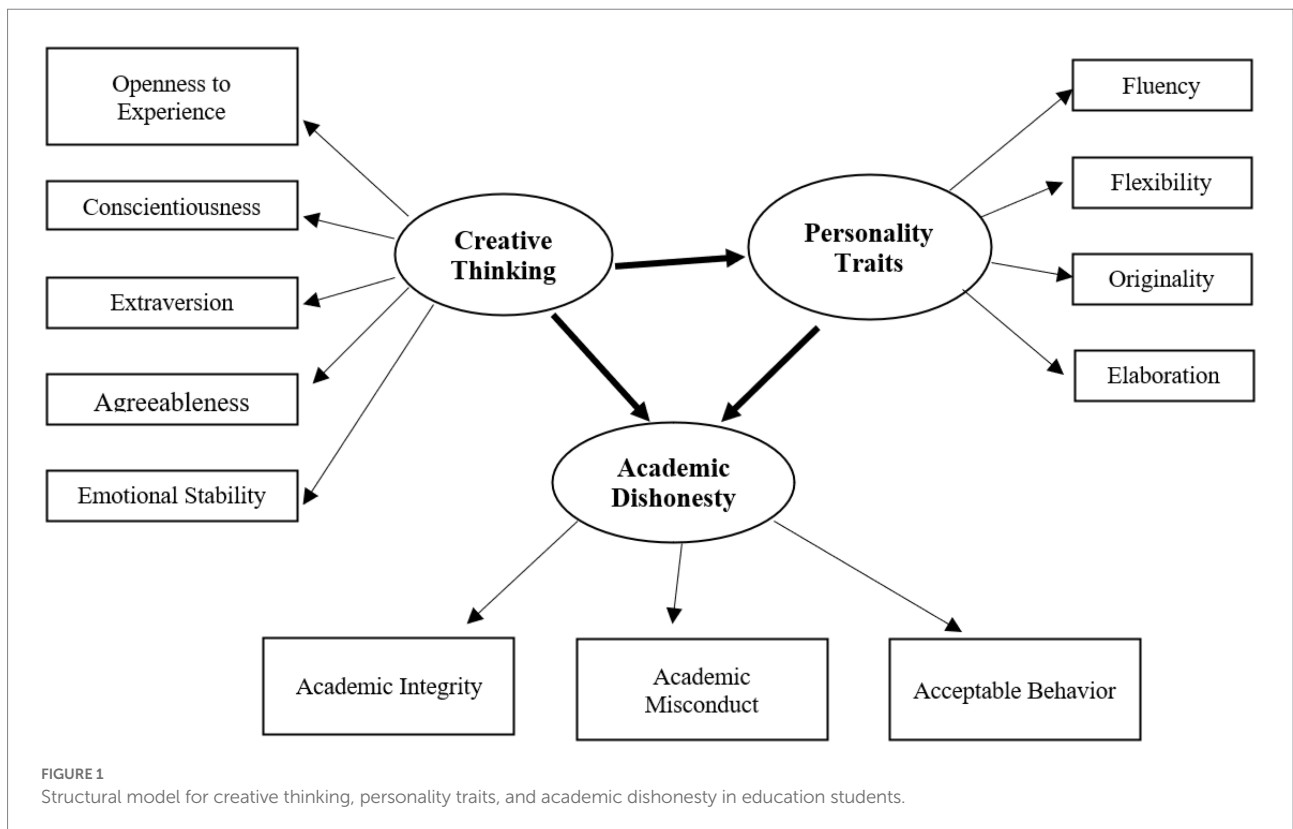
Openness to Experience

Conscientiousness

Extraversion

Agreeableness

Emotional Stability

Creative Thinking

Personality Traits

Fluency

Flexibility

Originality

Elaboration

Academic Dishonesty

Academic Integrity

Academic Misconduct

Acceptable Behavior

FIGURE 1
Structural model for creative thinking, personality traits, and academic dishonesty in education students.